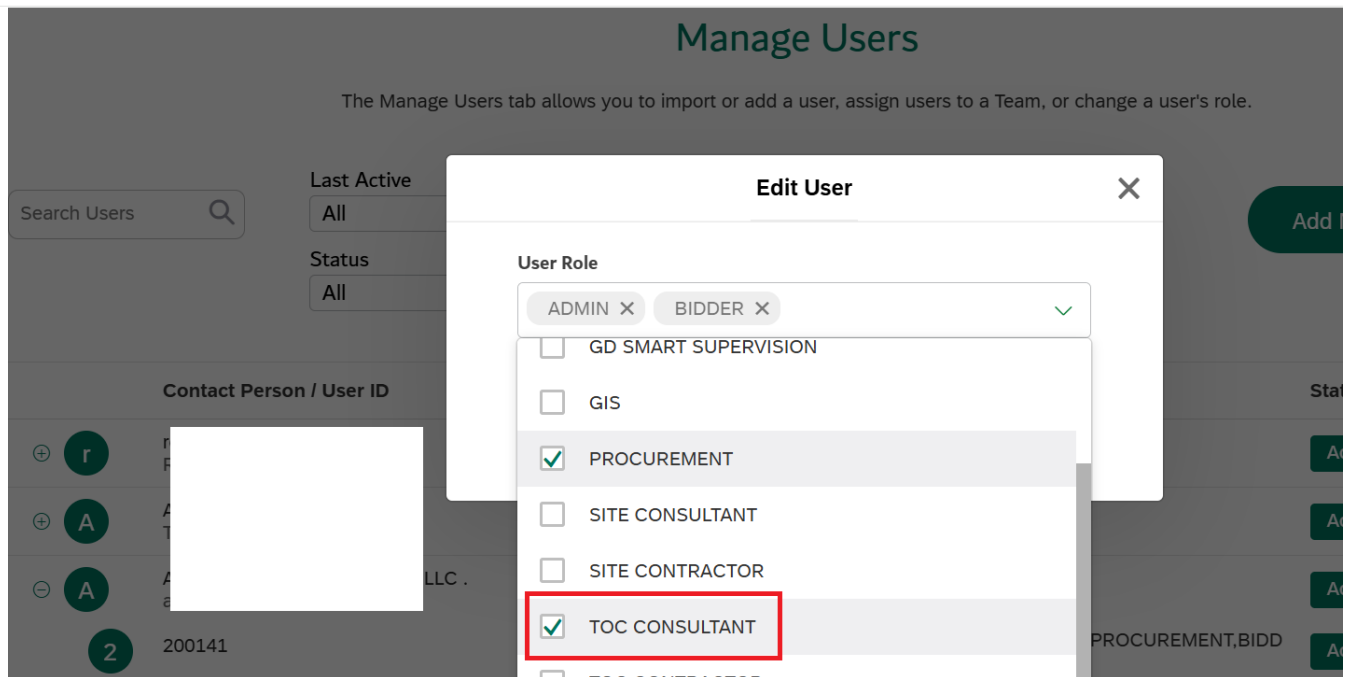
Manage Users

The Manage Users tab allows you to import or add a user, assign users to a Team, or change a user's role.

Search Users

Last Active
All

Status
All

Add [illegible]

Contact Person / User ID

Stat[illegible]

r
R

A
T

A LLC .
a

2 200141

PROCUREMENT,BIDD

Ac
Ac
Ac
Ac

Edit User

User Role

ADMIN ×  BIDDER ×

GD SMART SUPERVISION
GIS
PROCUREMENT
SITE CONSULTANT
SITE CONTRACTOR
TOC CONSULTANT
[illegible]